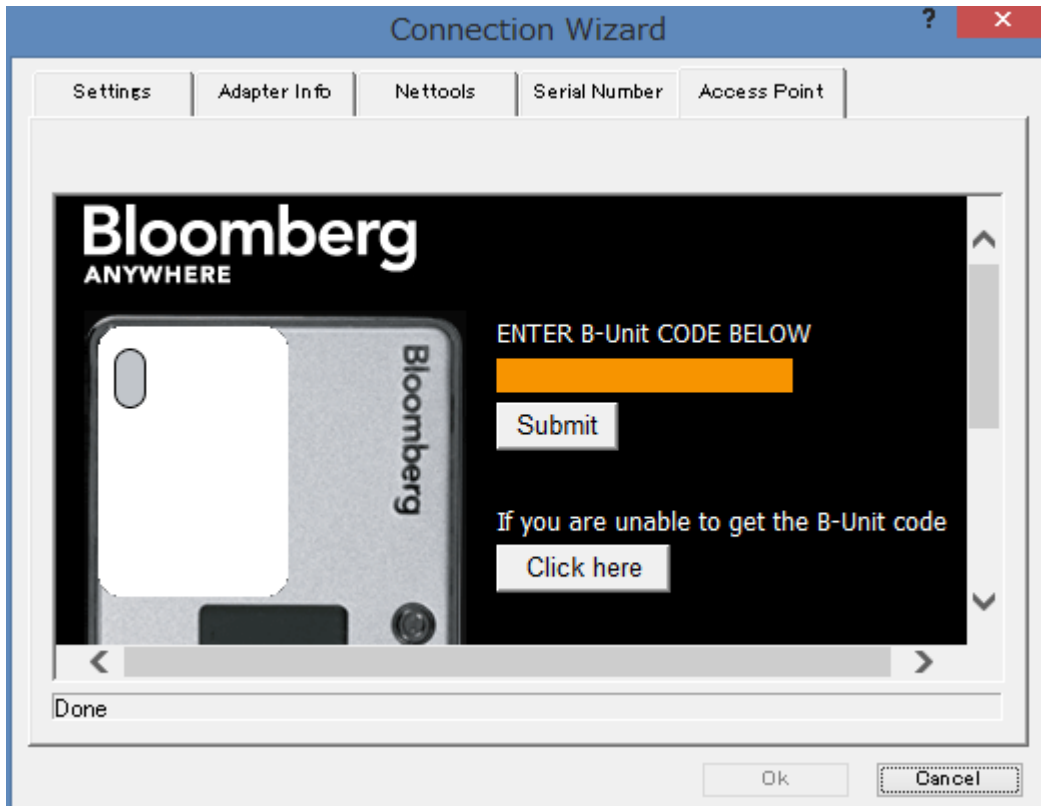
Connection Wizard

?

×

Settings

Adapter Info

Nettools

Serial Number

Access Point

Bloomberg
ANYWHERE

Bloomberg

ENTER B-Unit CODE BELOW

Submit

If you are unable to get the B-Unit code

Click here

Done

Ok

Cancel